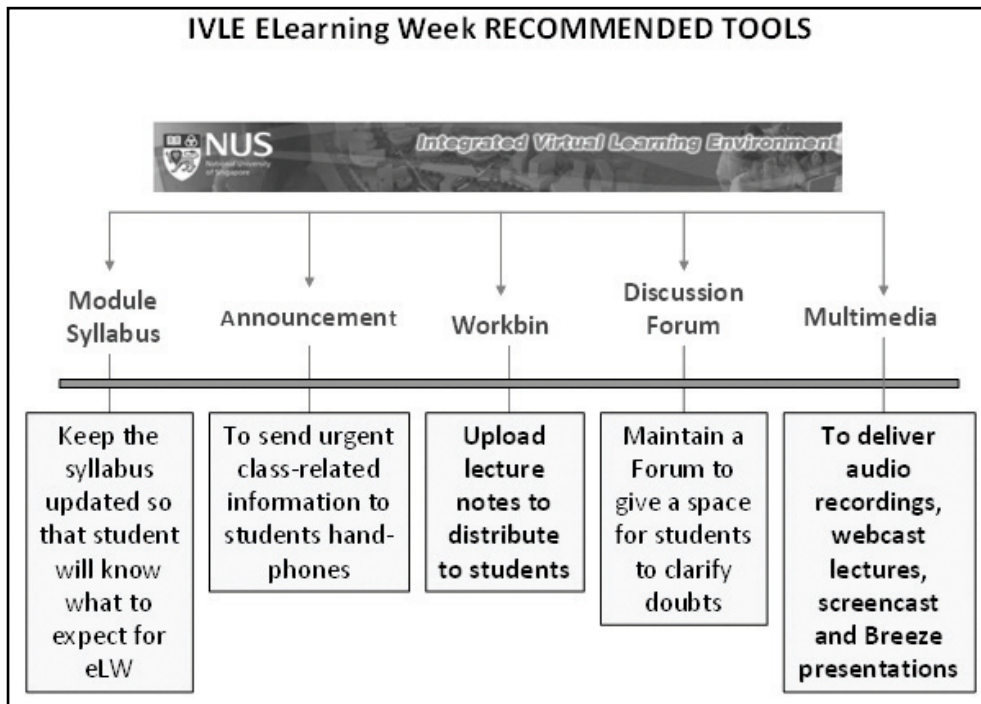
IVLE ELearning Week RECOMMENDED TOOLS

NUS National University of Singapore

Integrated Virtual Learning Environment

Module Syllabus

Announcement

Workbin

Discussion Forum

Multimedia

Keep the syllabus updated so that student will know what to expect for eLW

To send urgent class-related infomation to students handphones

Upload lecture notes to distribute to students

Maintain a Forum to give a space for students to clarify doubts

To deliver audio recordings, webcast lectures, screencast and Breeze presentations